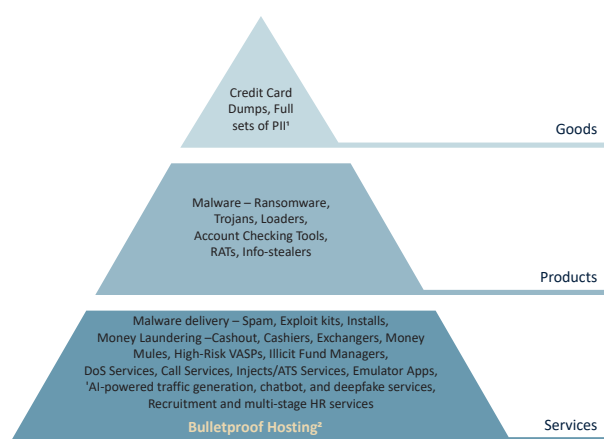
Credit Card Dumps, Full sets of PII¹

Goods

Malware – Ransomware, Trojans, Loaders, Account Checking Tools, RATs, Info-stealers

Products

Malware delivery – Spam, Exploit kits, Installs, Money Laundering –Cashout, Cashiers, Exchangers, Money Mules, High-Risk VASPs, Illicit Fund Managers, DoS Services, Call Services, Injects/ATS Services, Emulator Apps, ¹AI-powered traffic generation, chatbot, and deepfake services, Recruitment and multi-stage HR services

Bulletproof Hosting²

Services